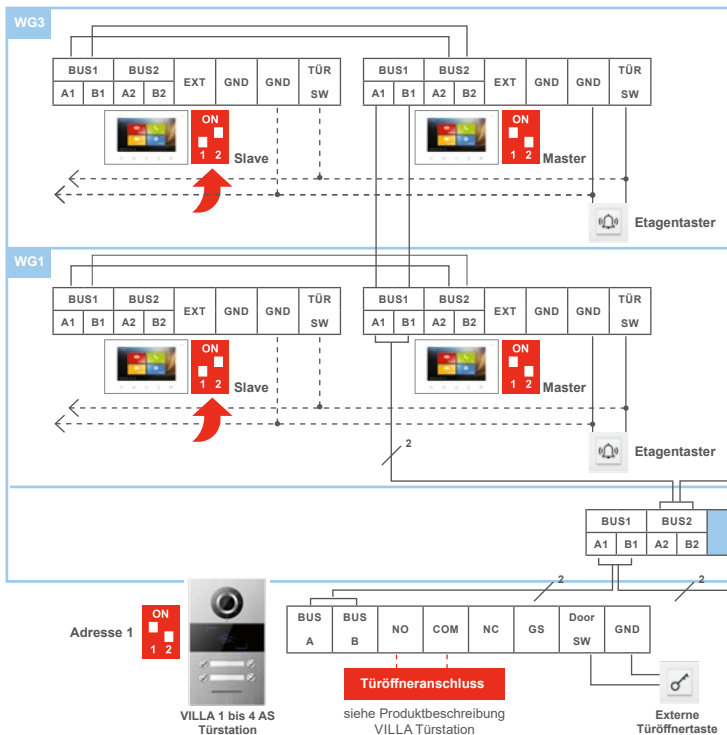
WG3

| BUS1 | | BUS2 | | EXT | GND | GND | TÜR |
|---|---|---|---|---|---|---|---|
| A1 | B1 | A2 | B2 | | | | SW |

ON
1 2
Slave

| BUS1 | | BUS2 | | EXT | GND | GND | TÜR |
|---|---|---|---|---|---|---|---|
| A1 | B1 | A2 | B2 | | | | SW |

ON
1 2
Master

Etagentaster

WG1

| BUS1 | | BUS2 | | EXT | GND | GND | TÜR |
|---|---|---|---|---|---|---|---|
| A1 | B1 | A2 | B2 | | | | SW |

ON
1 2
Slave

| BUS1 | | BUS2 | | EXT | GND | GND | TÜR |
|---|---|---|---|---|---|---|---|
| A1 | B1 | A2 | B2 | | | | SW |

ON
1 2
Master

Etagentaster

2

| BUS1 | | BUS2 | |
|---|---|---|---|
| A1 | B1 | A2 | B2 |

2

2

Adresse 1

ON
1 2

VILLA 1 bis 4 AS
Türstation

| BUS | BUS | NO | COM | NC | GS | Door | GND |
|---|---|---|---|---|---|---|---|
| A | B | | | | | SW | |

Türöffneranschluss

siehe Produktbeschreibung
VILLA Türstation

Externe
Türöffnertaste